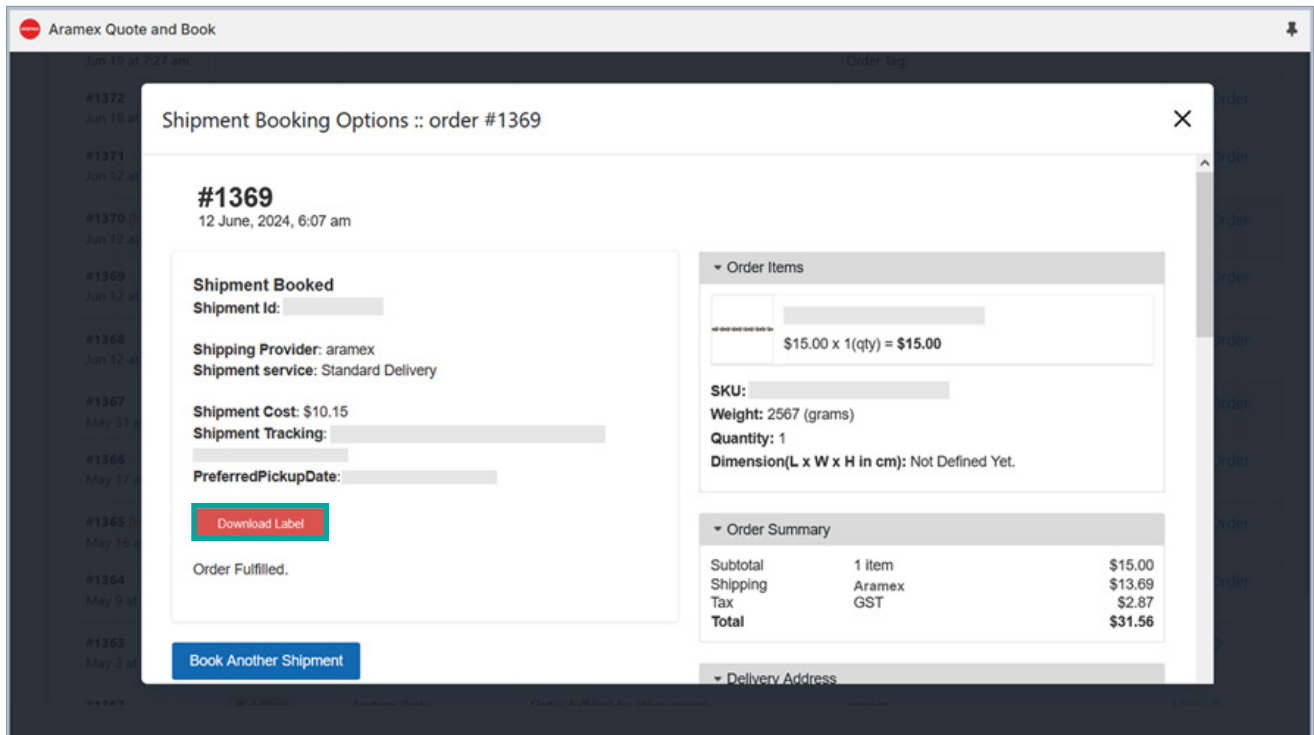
Aramex Quote and Book

Jun 19 at 7:27 am
Order Tag:
#1372
Jun 18 at
#1371
Jun 12 at
#1370
Jun 12 at
#1369
Jun 12 at
#1368
Jun 12 at
#1367
May 31 at
#1366
May 17 at
#1365
May 16 at
#1364
May 9 at
#1363
May 3 at

Order
Order
Order
Order
Order
Order
Order
Order
Order

Shipment Booking Options :: order #1369

#1369
12 June, 2024, 6:07 am

Shipment Booked
Shipment Id:

Shipping Provider: aramex
Shipment service: Standard Delivery

Shipment Cost: $10.15
Shipment Tracking:
PreferredPickupDate:

Download Label

Order Fulfilled.

Book Another Shipment

Order Items

$15.00 x 1(qty) = $15.00

SKU:
Weight: 2567 (grams)
Quantity: 1
Dimension(L x W x H in cm): Not Defined Yet.

Order Summary

| | | |
|---|---|---|
| Subtotal | 1 item | $15.00 |
| Shipping | Aramex | $13.69 |
| Tax | GST | $2.87 |
| Total | | $31.56 |

Delivery Address